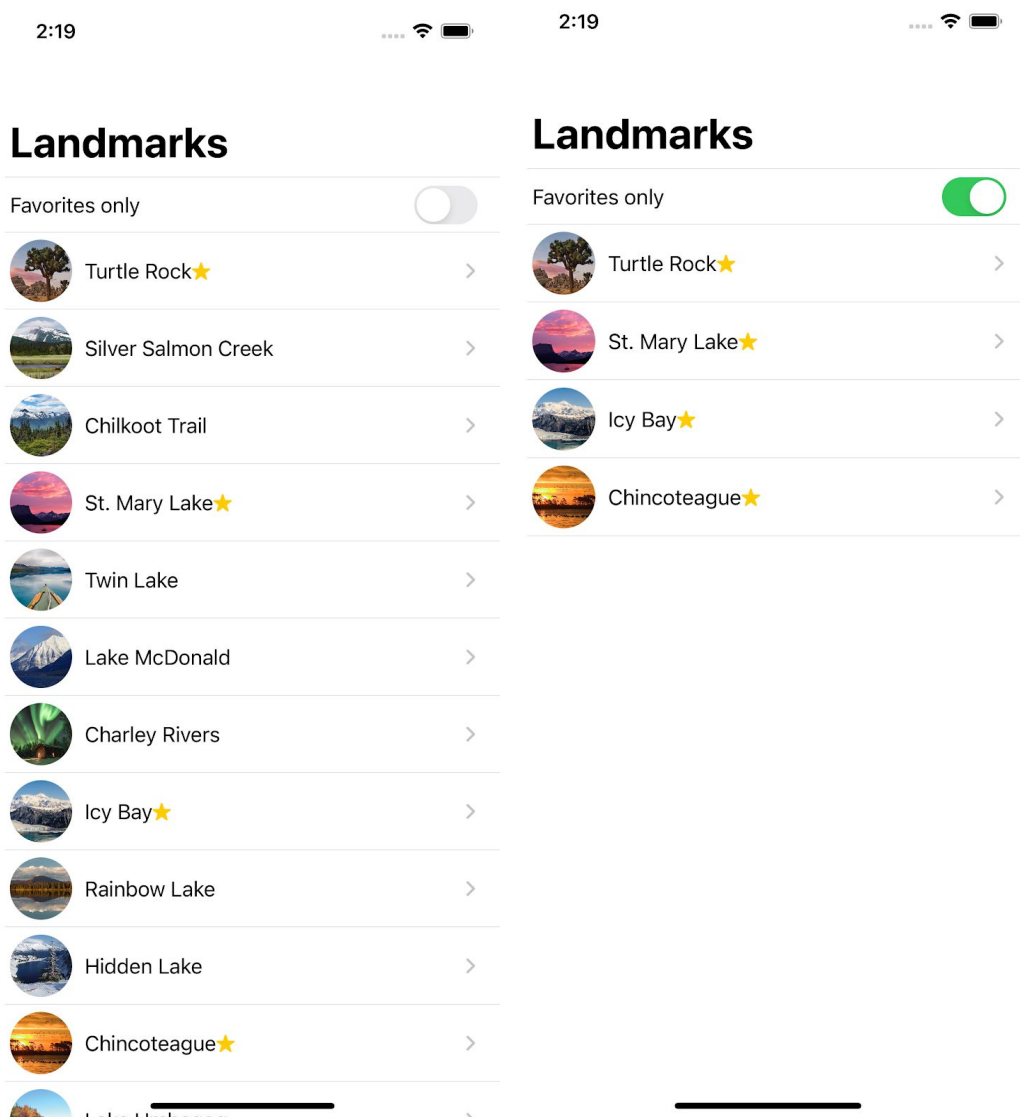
2:19

Landmarks

Favorites only

Turtle Rock★

Silver Salmon Creek

Chilkoot Trail

St. Mary Lake★

Twin Lake

Lake McDonald

Charley Rivers

Icy Bay★

Rainbow Lake

Hidden Lake

Chincoteague★

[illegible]

2:19

Landmarks

Favorites only

Turtle Rock★

St. Mary Lake★

Icy Bay★

Chincoteague★